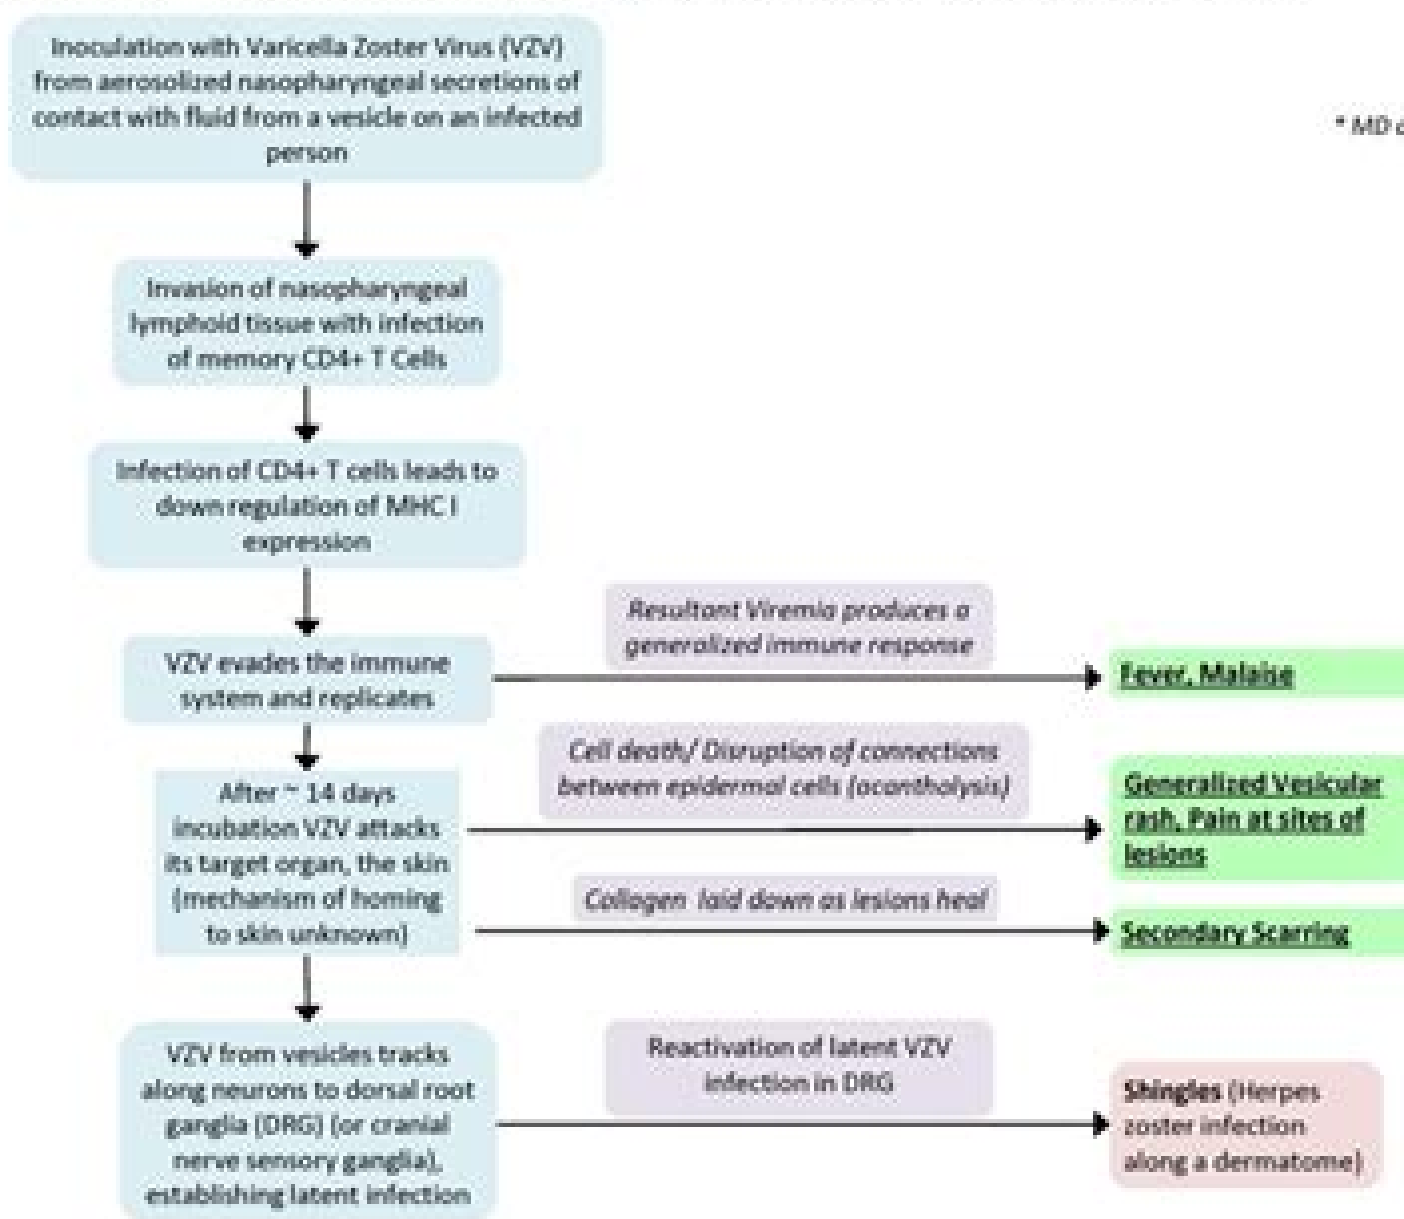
Inoculation with Varicella Zoster Virus (VZV) from aerosolized nasopharyngeal secretions of contact with fluid from a vesicle on an infected person

* MD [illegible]

Invasion of nasopharyngeal lymphoid tissue with infection of memory CD4+ T Cells

Infection of CD4+ T cells leads to down regulation of MHC I expression

VZV evades the immune system and replicates

Resultant Viremia produces a generalized immune response

Fever, Malaise

After ~ 14 days incubation VZV attacks its target organ, the skin (mechanism of homing to skin unknown)

Cell death/ Disruption of connections between epidermal cells (acantholysis)

Generalized Vesicular rash, Pain at sites of lesions

Collogen laid down as lesions heal

Secondary Scarring

VZV from vesicles tracks along neurons to dorsal root ganglia (DRG) (or cranial nerve sensory ganglia), establishing latent infection

Reactivation of latent VZV infection in DRG

Shingles (Herpes zoster infection along a dermatome)